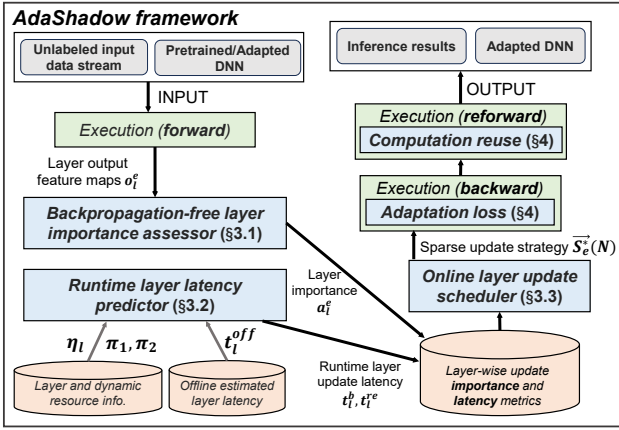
AdaShadow framework

Unlabeled input data stream

Pretrained/Adapted DNN

INPUT

Execution (forward)

Layer output feature maps $o_l^e$

Backpropagation-free layer importance assessor (§3.1)

Runtime layer latency predictor (§3.2)

$\eta_l$

$\pi_1, \pi_2$

$t_l^{off}$

Layer and dynamic resource info.

Offline estimated layer latency

Layer importance $a_l^e$

Runtime layer update latency $t_l^b, t_l^{re}$

Layer-wise update importance and latency metrics

Inference results

Adapted DNN

OUTPUT

Execution (reforward)

Computation reuse (§4)

Execution (backward)

Adaptation loss (§4)

Sparse update strategy $\vec{S_e^*}(N)$

Online layer update scheduler (§3.3)